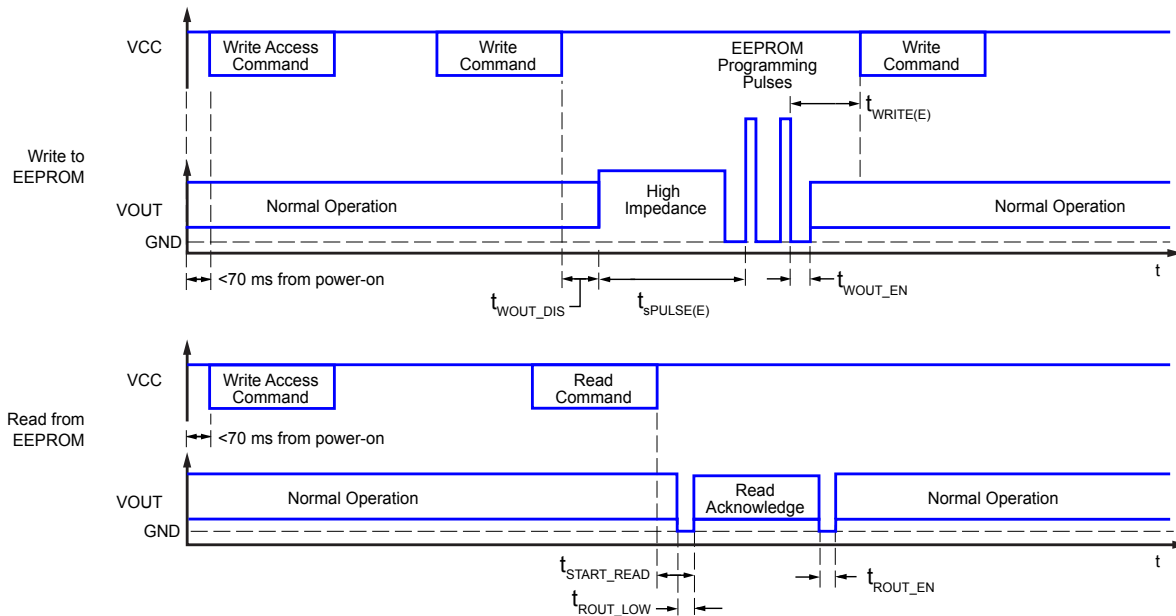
VCC

Write Access Command

Write Command

EEPROM Programming Pulses

Write Command

$t_{WRITE(E)}$

Write to EEPROM

VOUT

Normal Operation

High Impedance

Normal Operation

GND

t

<70 ms from power-on

$t_{WOUT\_DIS}$

$t_{sPULSE(E)}$

$t_{WOUT\_EN}$

VCC

Write Access Command

Read Command

Read from EEPROM

<70 ms from power-on

VOUT

Normal Operation

Read Acknowledge

Normal Operation

GND

t

$t_{START\_READ}$

$t_{ROUT\_EN}$

$t_{ROUT\_LOW}$